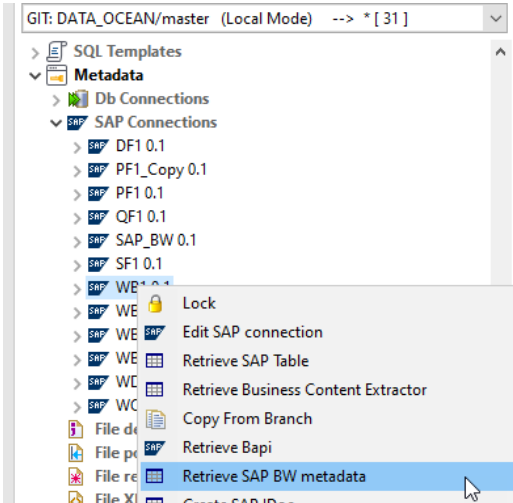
GIT: DATA_OCEAN/master (Local Mode) --> * [ 31 ]

SQL Templates
Metadata
Db Connections
SAP Connections
DF1 0.1
PF1_Copy 0.1
PF1 0.1
QF1 0.1
SAP_BW 0.1
SF1 0.1
WB1 0.1
WE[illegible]
WE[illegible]
WE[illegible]
WD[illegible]
WC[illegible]
File de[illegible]
File po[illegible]
File re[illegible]
File XI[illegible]

Lock
Edit SAP connection
Retrieve SAP Table
Retrieve Business Content Extractor
Copy From Branch
Retrieve Bapi
Retrieve SAP BW metadata
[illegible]